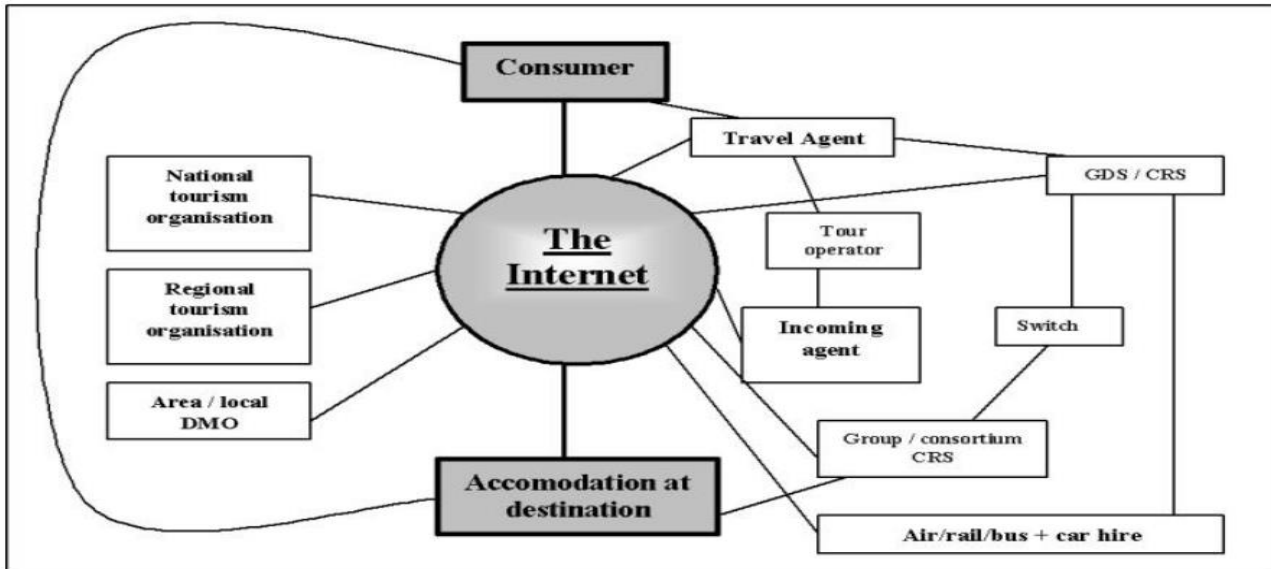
Consumer

Travel Agent

GDS / CRS

National tourism organisation

The Internet

Tour operator

Regional tourism organisation

Incoming agent

Switch

Area / local DMO

Group / consortium CRS

Accomodation at destination

Air/rail/bus + car hire